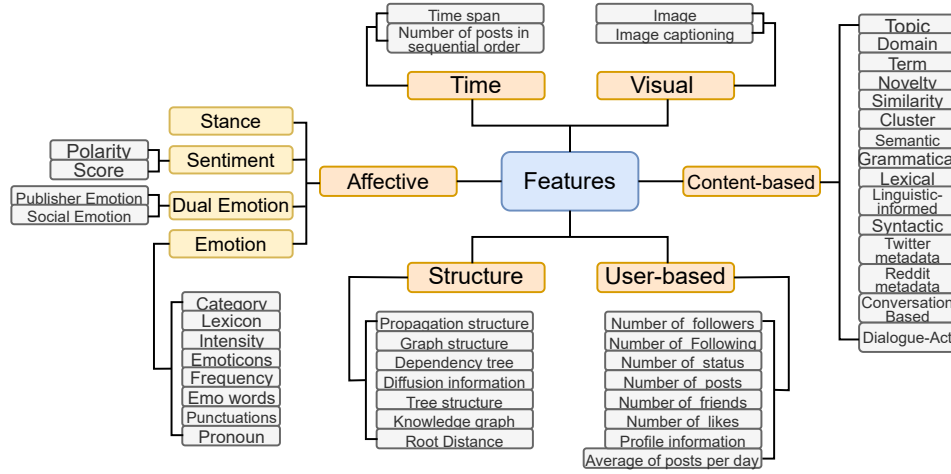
Time span
Number of posts in sequential order
Time

Image
Image captioning
Visual

Features

Stance
Polarity
Score
Sentiment
Publisher Emotion
Social Emotion
Dual Emotion
Emotion
Affective

Category
Lexicon
Intensity
Emoticons
Frequency
Emo words
Punctuations
Pronoun

Structure
Propagation structure
Graph structure
Dependency tree
Diffusion information
Tree structure
Knowledge graph
Root Distance

User-based
Number of followers
Number of Following
Number of status
Number of posts
Number of friends
Number of likes
Profile information
Average of posts per day

Content-based
Topic
Domain
Term
Novelty
Similarity
Cluster
Semantic
Grammatica
Lexical
Linguistic-informed
Syntactic
Twitter metadata
Reddit metadata
Conversation Based
Dialogue-Act